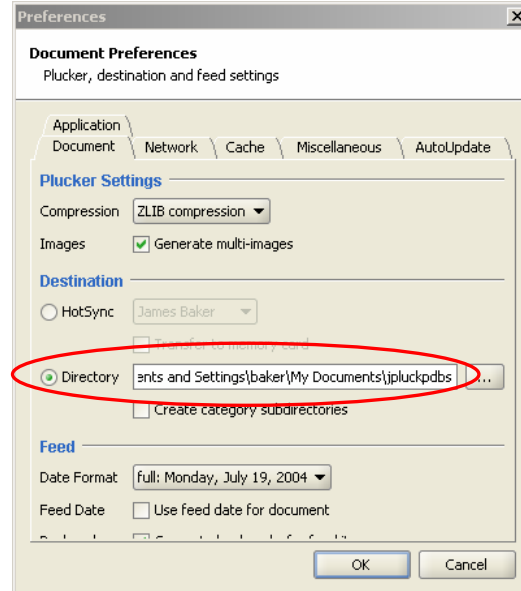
Preferences

Document Preferences
Plucker, destination and feed settings

Application
Document
Network
Cache
Miscellaneous
AutoUpdate

Plucker Settings

Compression ZLIB compression

Images Generate multi-images

Destination

HotSync James Baker

Transfer to memory card

Directory ents and Settings\baker\My Documents\jpluckpdbs ...

Create category subdirectories

Feed

Date Format full: Monday, July 19, 2004

Feed Date Use feed date for document

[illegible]

OK
Cancel